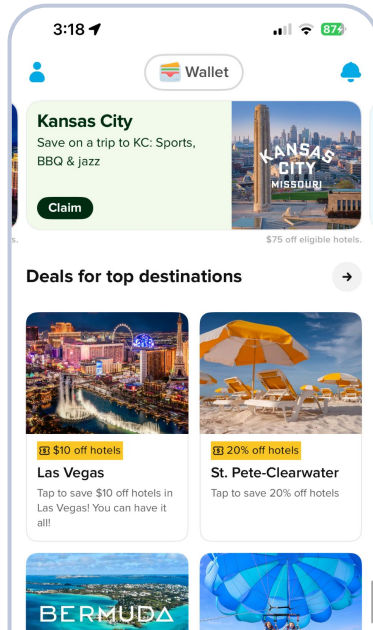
3:18

87

Wallet

Kansas City

Save on a trip to KC: Sports, BBQ & jazz

Claim

KANSAS CITY MISSOURI

s.

$75 off eligible hotels.

Deals for top destinations

$10 off hotels

Las Vegas

Tap to save $10 off hotels in Las Vegas! You can have it all!

20% off hotels

St. Pete-Clearwater

Tap to save 20% off hotels

BERMUDA